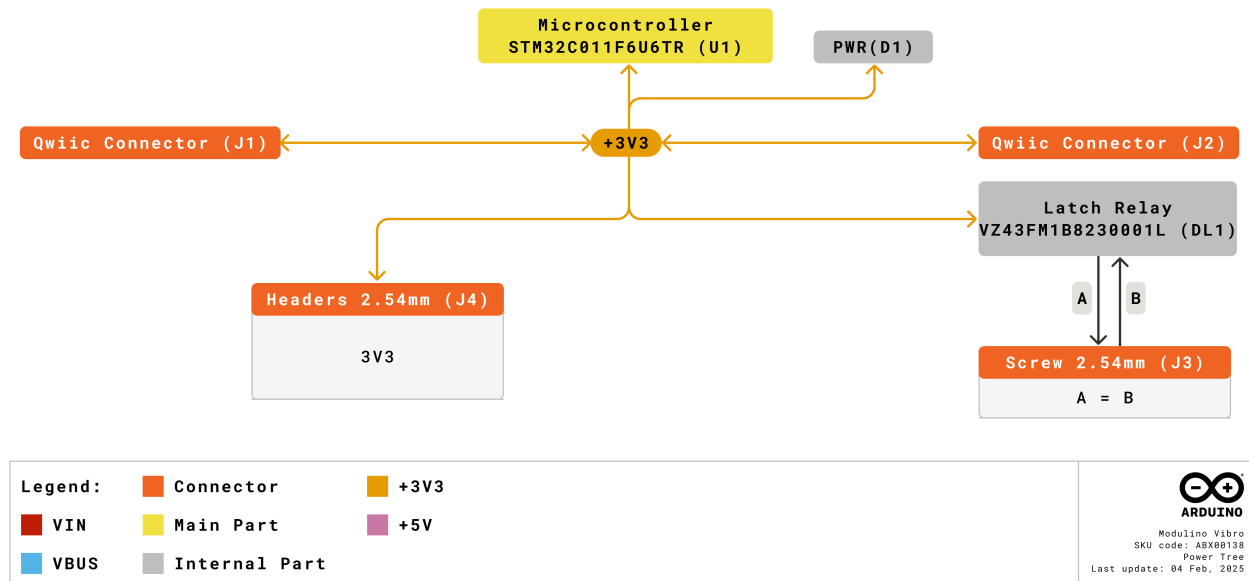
Microcontroller
STM32C011F6U6TR (U1)

PWR(D1)

Qwiic Connector (J1)

+3V3

Qwiic Connector (J2)

Latch Relay
VZ43FM1B8230001L (DL1)

Headers 2.54mm (J4)

3V3

A

B

Screw 2.54mm (J3)

A = B

Legend:

Connector

+3V3

VIN

Main Part

+5V

VBUS

Internal Part

ARDUINO

Modulino Vibro
SKU code: ABX00138
Power Tree
Last update: 04 Feb, 2025